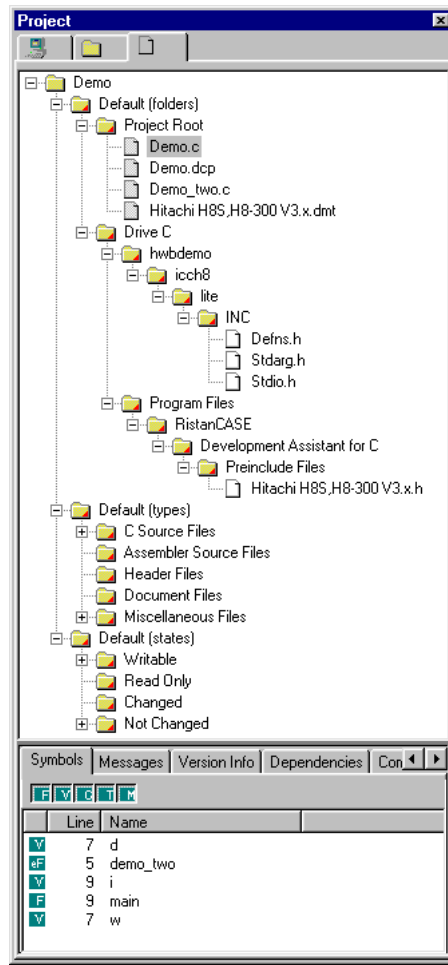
Project

Demo
Default (folders)
Project Root
Demo.c
Demo.dcp
Demo_two.c
Hitachi H8S,H8-300 V3.x.dmt
Drive C
hwbdemo
icch8
lite
INC
Defns.h
Stdarg.h
Stdio.h
Program Files
RistanCASE
Development Assistant for C
Preinclude Files
Hitachi H8S,H8-300 V3.x.h
Default (types)
C Source Files
Assembler Source Files
Header Files
Document Files
Miscellaneous Files
Default (states)
Writable
Read Only
Changed
Not Changed

Symbols | Messages | Version Info | Dependencies | Con

F V C T M

| | Line | Name |
|---|---|---|
| V | 7 | d |
| eF | 5 | demo_two |
| V | 9 | i |
| F | 9 | main |
| V | 7 | w |